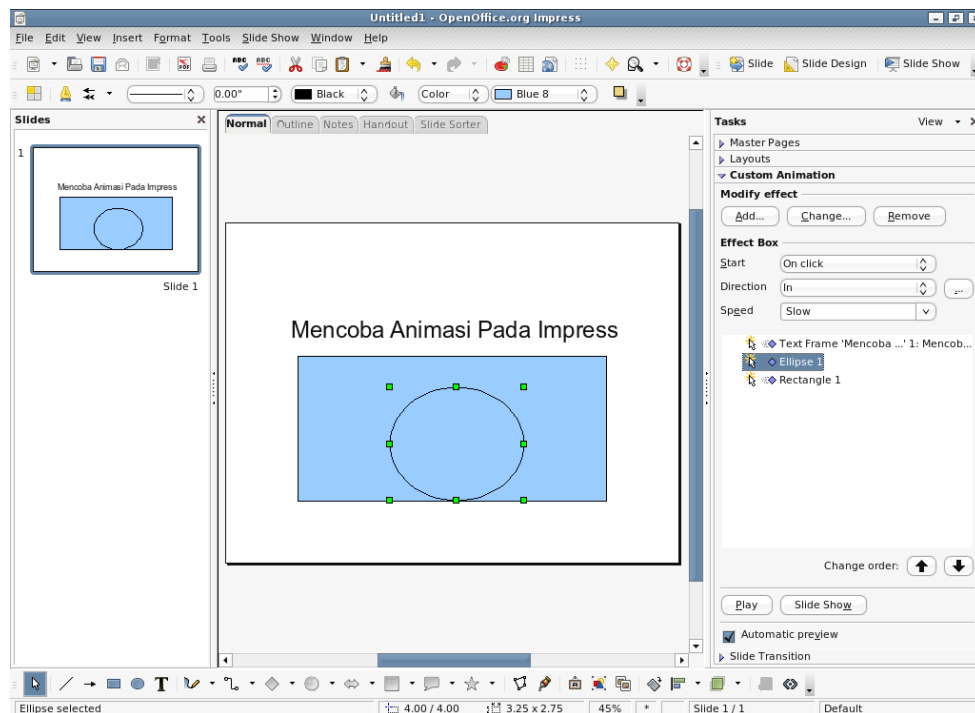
Untitled1 - OpenOffice.org Impress

File Edit View Insert Format Tools Slide Show Window Help

Slide Slide Design Slide Show

0.00" Black Color Blue 8

Slides

1

Mencoba Animasi Pada Impress

Slide 1

Normal Outline Notes Handout Slide Sorter

Mencoba Animasi Pada Impress

Tasks View

Master Pages
Layouts
Custom Animation

Modify effect

Add... Change... Remove

Effect Box

Start On click

Direction In

Speed Slow

Text Frame 'Mencoba ...' 1: Mencob...
Ellipse 1
Rectangle 1

Change order:

Play Slide Show

Automatic preview

Slide Transition

Ellipse selected 4.00 / 4.00 3.25 x 2.75 45% * Slide 1 / 1 Default